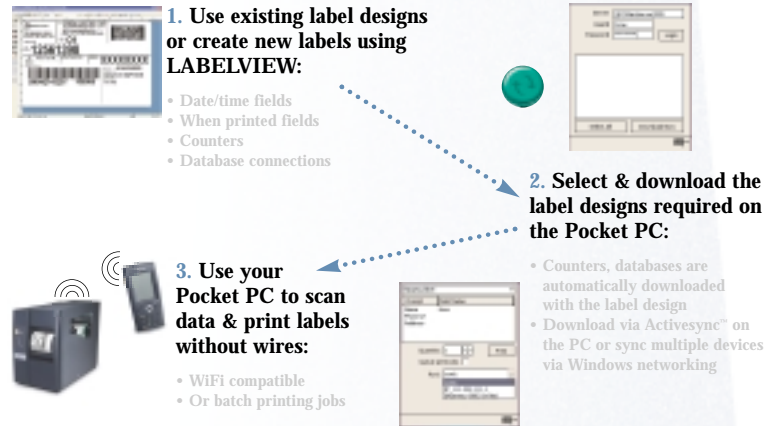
1. Use existing label designs or create new labels using LABELVIEW:

• Date/time fields
• When printed fields
• Counters
• Database connections

2. Select & download the label designs required on the Pocket PC:

• Counters, databases are automatically downloaded with the label design
• Download via Activesync™ on the PC or sync multiple devices via Windows networking

3. Use your Pocket PC to scan data & print labels without wires:

• WiFi compatible
• Or batch printing jobs